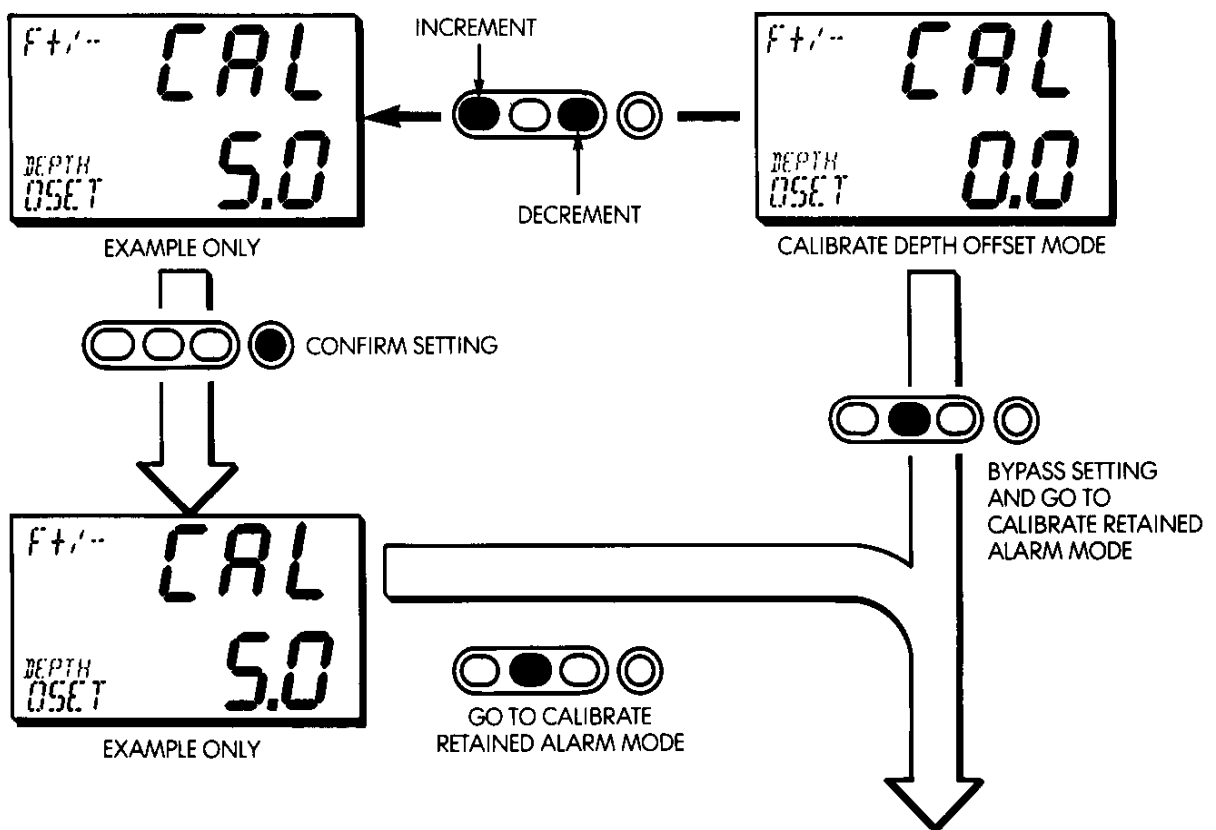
Ft/- CAL
DEPTH OSET 5.0
EXAMPLE ONLY

INCREMENT
DECREMENT

Ft/- CAL
DEPTH OSET 0.0
CALIBRATE DEPTH OFFSET MODE

CONFIRM SETTING

BYPASS SETTING AND GO TO CALIBRATE RETAINED ALARM MODE

Ft/- CAL
DEPTH OSET 5.0
EXAMPLE ONLY

GO TO CALIBRATE RETAINED ALARM MODE